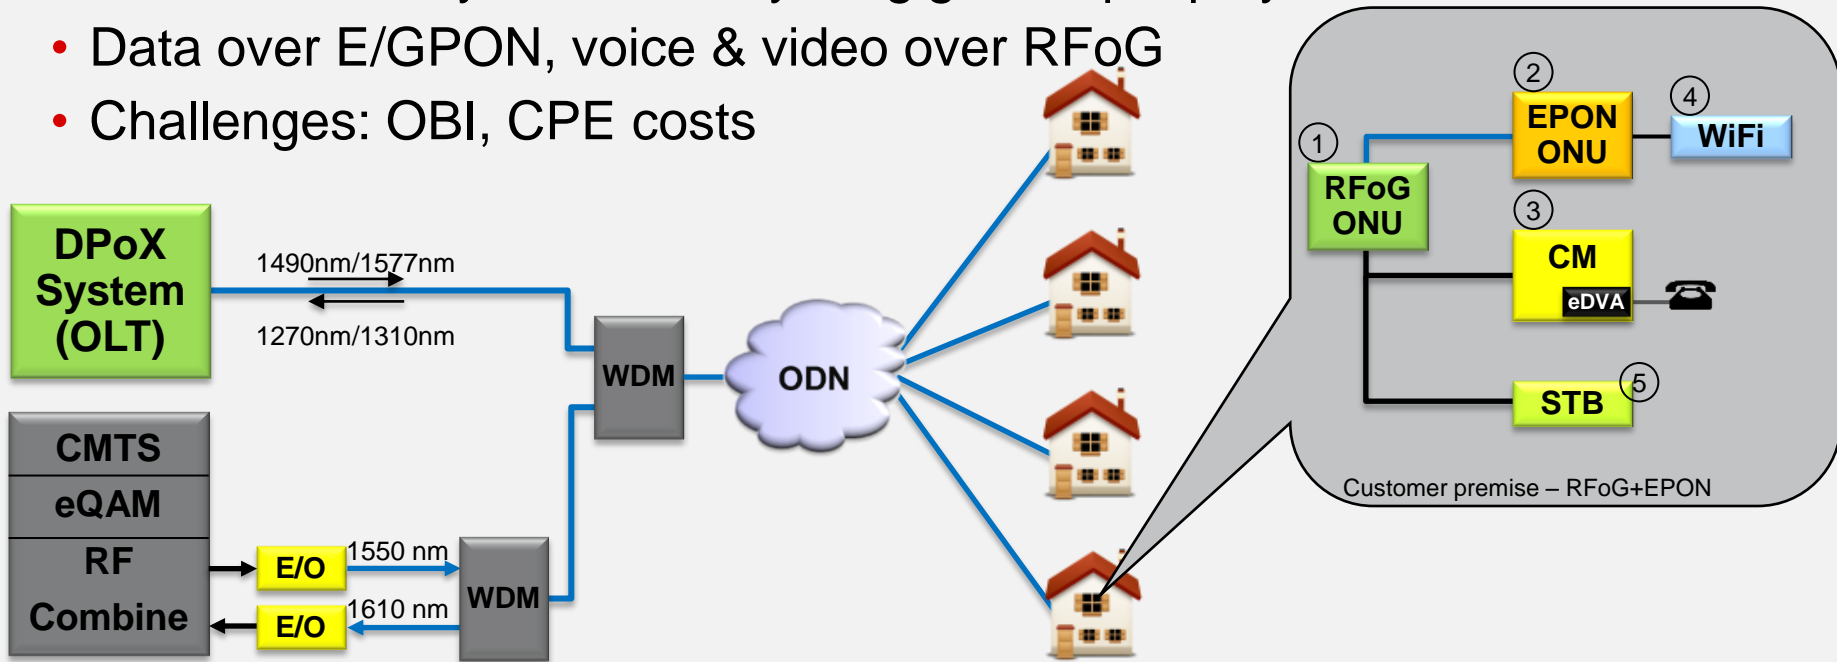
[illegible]

• Data over E/GPON, voice & video over RFoG

• Challenges: OBI, CPE costs

DPoX System (OLT)

1490nm/1577nm

1270nm/1310nm

WDM

ODN

CMTS

eQAM

RF Combine

E/O

E/O

1550 nm

1610 nm

WDM

1

RFoG ONU

2

EPON ONU

4

WiFi

3

CM

eDVA

5

STB

Customer premise – RFoG+EPON